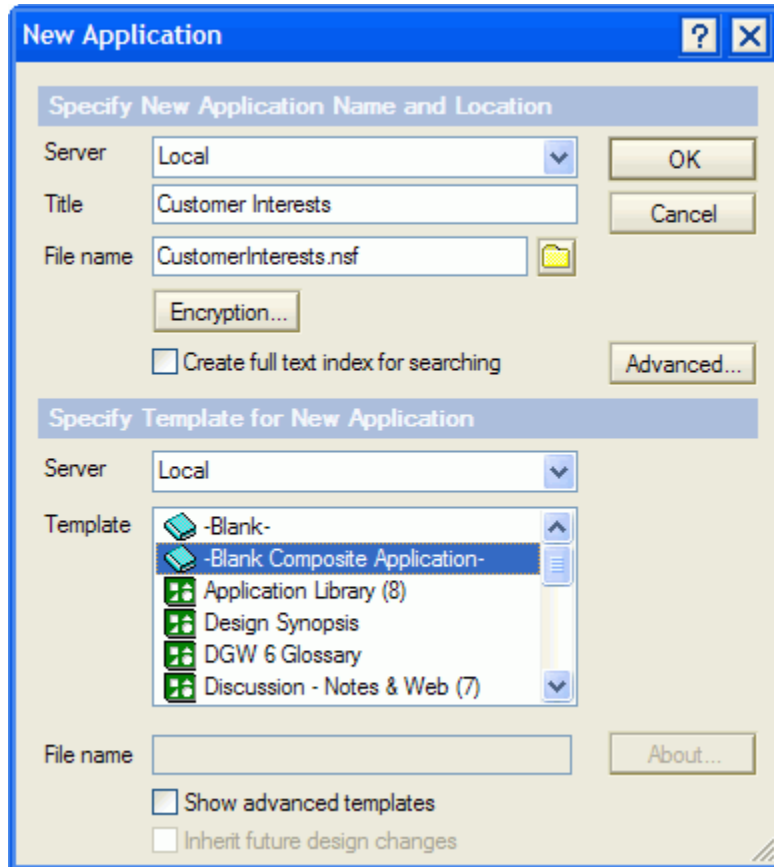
New Application

?

Specify New Application Name and Location

Server Local

OK

Title Customer Interests

Cancel

File name CustomerInterests.nsf

Encryption...

Create full text index for searching

Advanced...

Specify Template for New Application

Server Local

Template
-Blank-
-Blank Composite Application-
Application Library (8)
Design Synopsis
DGW 6 Glossary
Discussion - Notes & Web (7)

File name

About...

Show advanced templates

Inherit future design changes